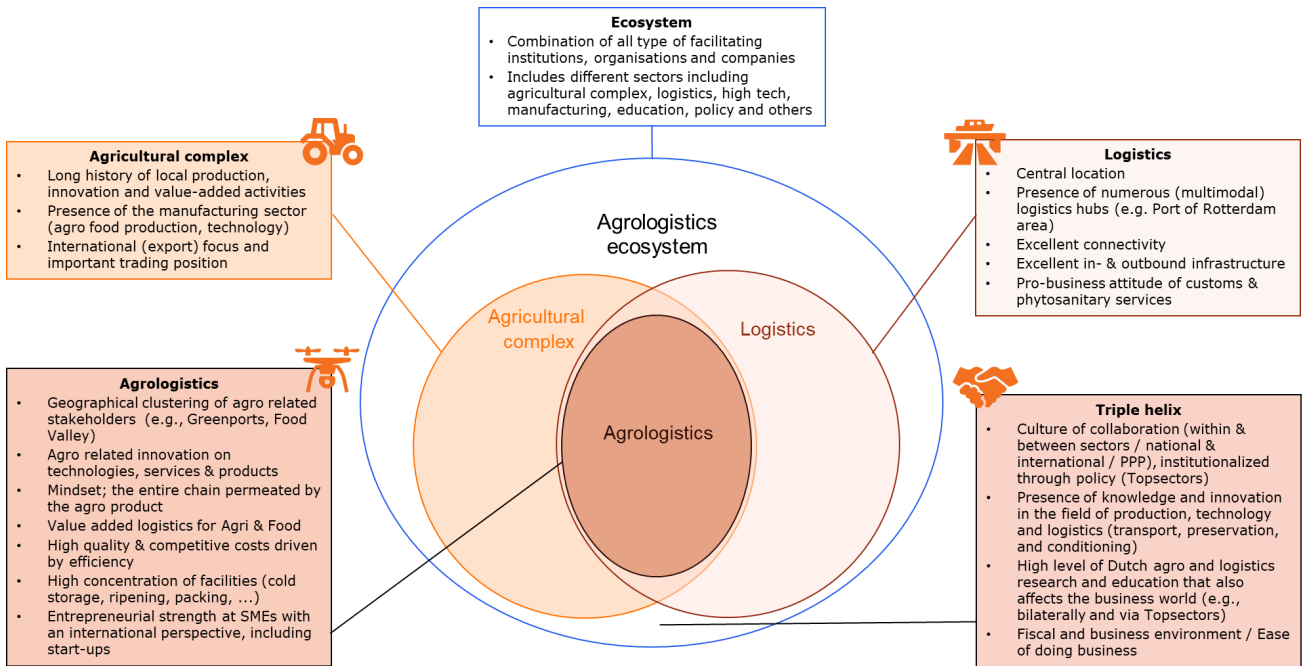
**Ecosystem**
- Combination of all type of facilitating institutions, organisations and companies
- Includes different sectors including agricultural complex, logistics, high tech, manufacturing, education, policy and others

**Agricultural complex**
- Long history of local production, innovation and value-added activities
- Presence of the manufacturing sector (agro food production, technology)
- International (export) focus and important trading position

**Logistics**
- Central location
- Presence of numerous (multimodal) logistics hubs (e.g. Port of Rotterdam area)
- Excellent connectivity
- Excellent in- & outbound infrastructure
- Pro-business attitude of customs & phytosanitary services

Agrologistics ecosystem

Agricultural complex

Logistics

Agrologistics

**Agrologistics**
- Geographical clustering of agro related stakeholders (e.g., Greenports, Food Valley)
- Agro related innovation on technologies, services & products
- Mindset; the entire chain permeated by the agro product
- Value added logistics for Agri & Food
- High quality & competitive costs driven by efficiency
- High concentration of facilities (cold storage, ripening, packing, ...)
- Entrepreneurial strength at SMEs with an international perspective, including start-ups

**Triple helix**
- Culture of collaboration (within & between sectors / national & international / PPP), institutionalized through policy (Topsectors)
- Presence of knowledge and innovation in the field of production, technology and logistics (transport, preservation, and conditioning)
- High level of Dutch agro and logistics research and education that also affects the business world (e.g., bilaterally and via Topsectors)
- Fiscal and business environment / Ease of doing business